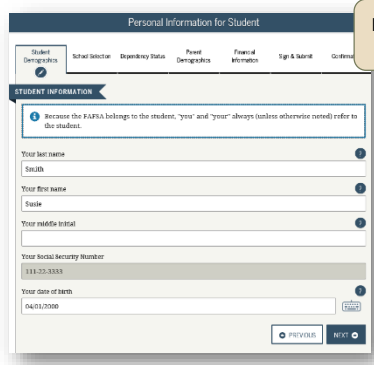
Personal Information for Student

Student Demographics
School Selection
Dependency Status
Parent Demographics
Financial Information
Sign & Submit
Confirmat

STUDENT INFORMATION

Because the FAFSA belongs to the student, "you" and "your" always (unless otherwise noted) refer to the student.

Your last name
Smith

Your first name
Susie

Your middle initial

Your Social Security Number
111-22-3333

Your date of birth
04/01/2000

PREVIOUS
NEXT